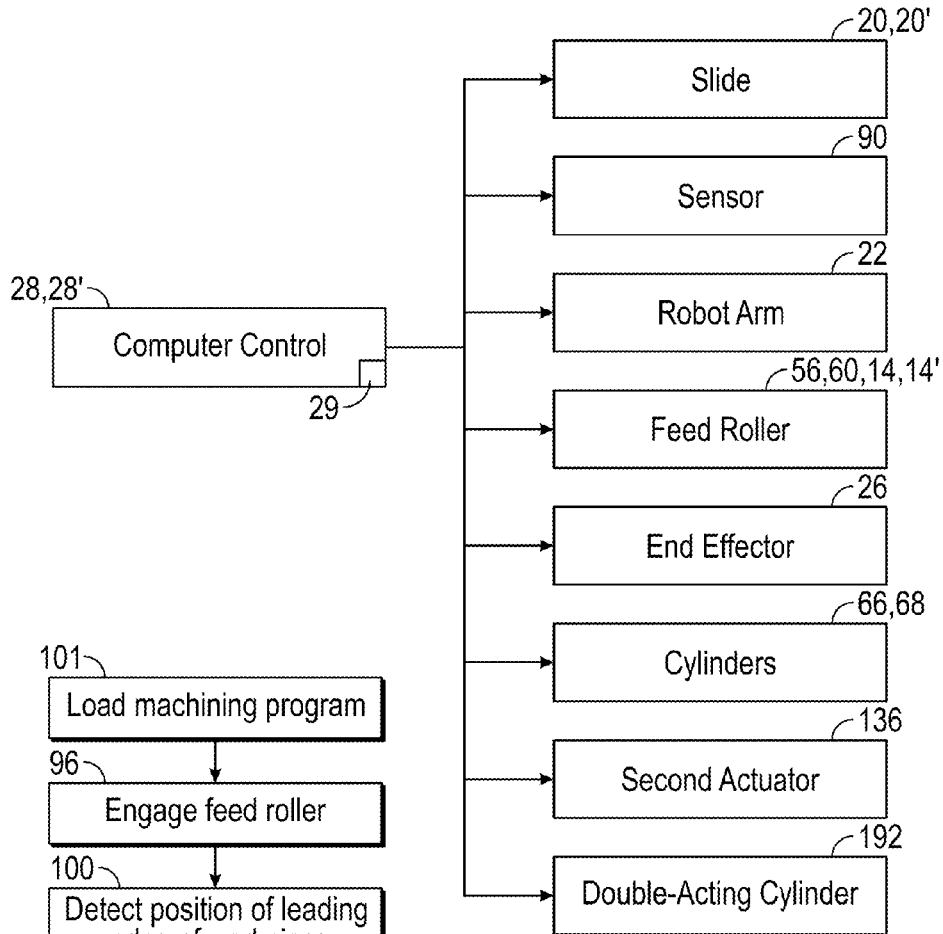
20,20'
Slide
90
Sensor
22
Robot Arm
28,28'
Computer Control
29
56,60,14,14'
Feed Roller
26
End Effector
66,68
Cylinders
136
Second Actuator
192
Double-Acting Cylinder

101
Load machining program
96
Engage feed roller
100
Detect position of leading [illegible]